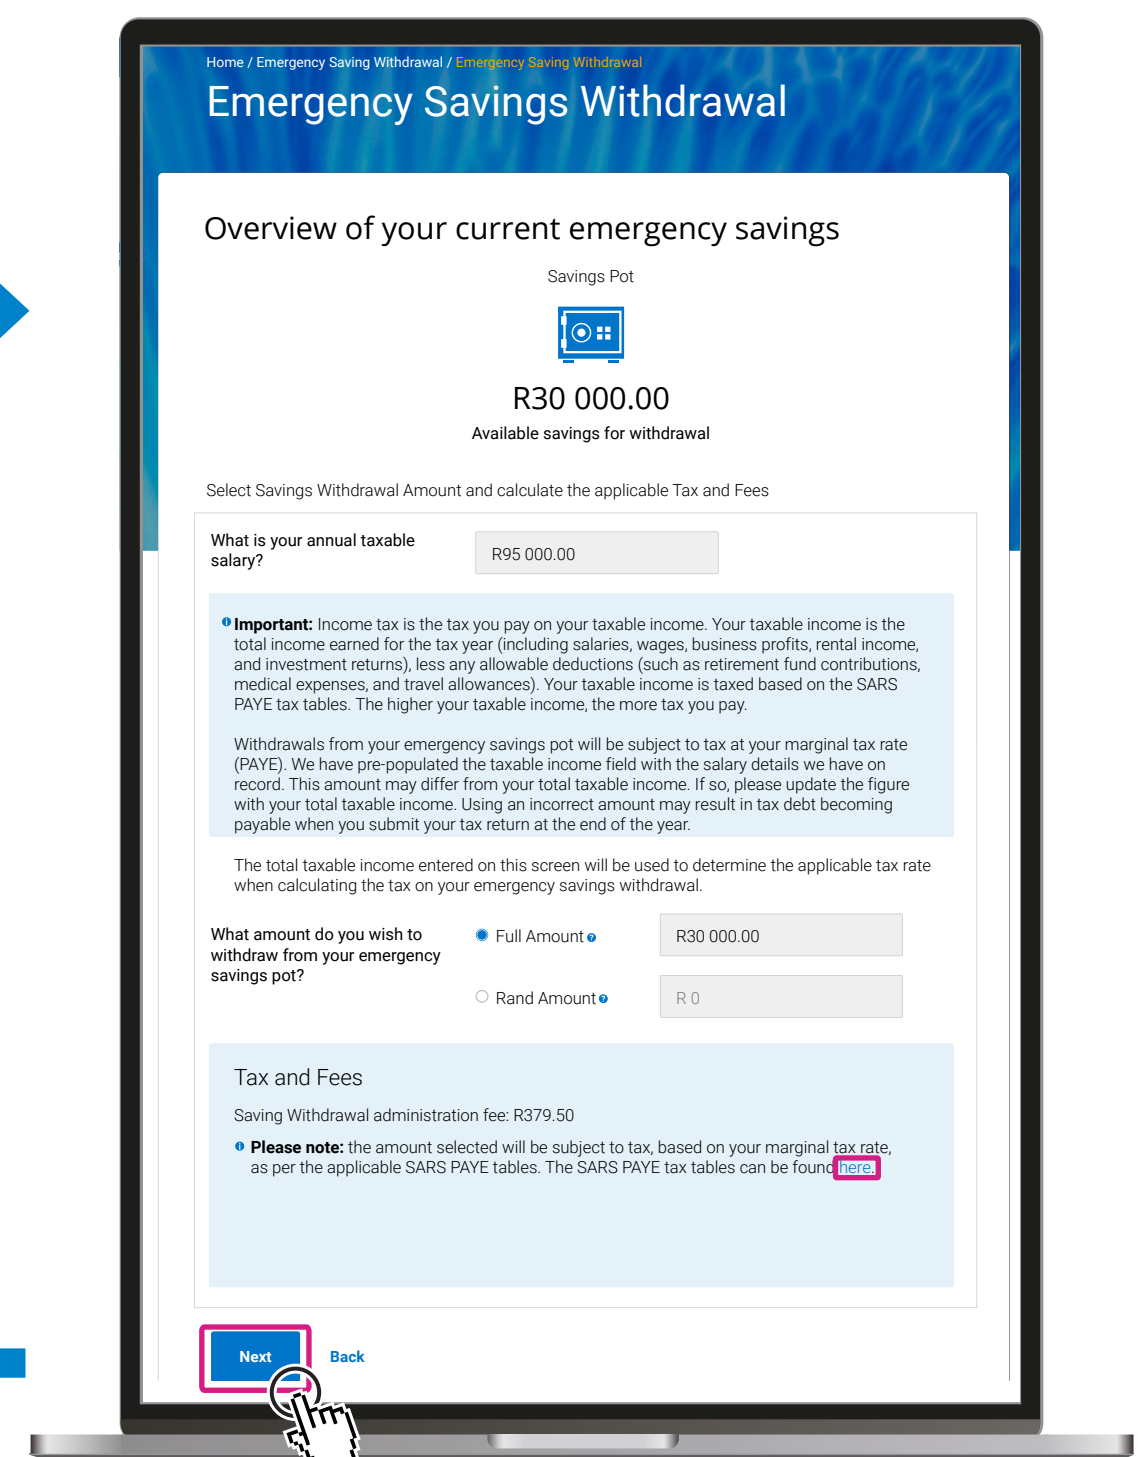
Home / Emergency Saving Withdrawal / Emergency Saving Withdrawal

Emergency Savings Withdrawal

Overview of your current emergency savings

Savings Pot

R30 000.00

Available savings for withdrawal

Select Savings Withdrawal Amount and calculate the applicable Tax and Fees

What is your annual taxable salary?

R95 000.00

Important: Income tax is the tax you pay on your taxable income. Your taxable income is the total income earned for the tax year (including salaries, wages, business profits, rental income, and investment returns), less any allowable deductions (such as retirement fund contributions, medical expenses, and travel allowances). Your taxable income is taxed based on the SARS PAYE tax tables. The higher your taxable income, the more tax you pay.

Withdrawals from your emergency savings pot will be subject to tax at your marginal tax rate (PAYE). We have pre-populated the taxable income field with the salary details we have on record. This amount may differ from your total taxable income. If so, please update the figure with your total taxable income. Using an incorrect amount may result in tax debt becoming payable when you submit your tax return at the end of the year.

The total taxable income entered on this screen will be used to determine the applicable tax rate when calculating the tax on your emergency savings withdrawal.

What amount do you wish to withdraw from your emergency savings pot?

Full Amount

R30 000.00

Rand Amount

R 0

Tax and Fees

Saving Withdrawal administration fee: R379.50

Please note: the amount selected will be subject to tax, based on your marginal tax rate, as per the applicable SARS PAYE tables. The SARS PAYE tax tables can be found here.

Next

Back